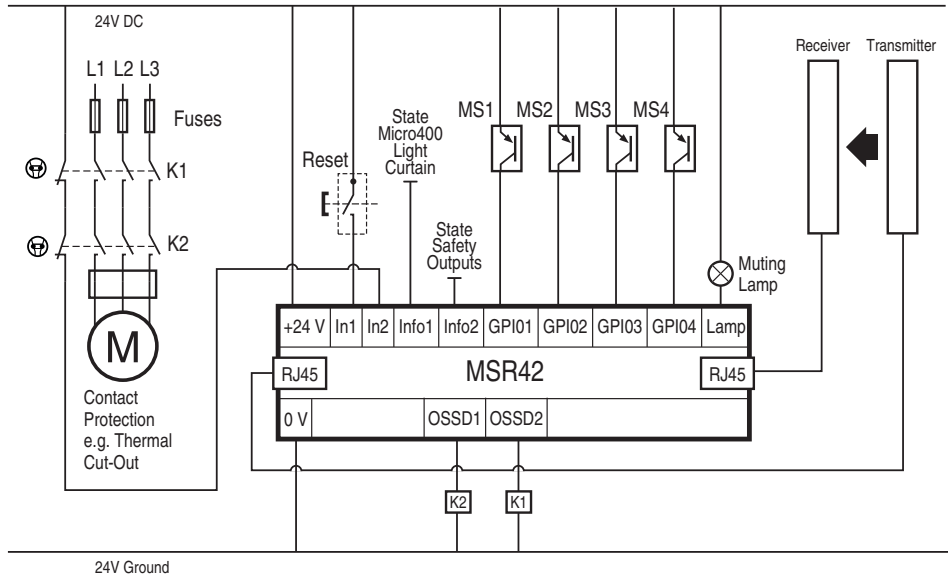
24V DC

L1 L2 L3

Fuses

K1

K2

M

Contact Protection e.g. Thermal Cut-Out

Reset

State Micro400 Light Curtain

State Safety Outputs

MS1 MS2 MS3 MS4

Receiver Transmitter

Muting Lamp

| +24 V | In1 | In2 | Info1 | Info2 | GPI01 | GPI02 | GPI03 | GPI04 | Lamp |
|---|---|---|---|---|---|---|---|---|---|

RJ45 MSR42 RJ45

| 0 V | | OSSD1 | OSSD2 | |
|---|---|---|---|---|

K2 K1

24V Ground